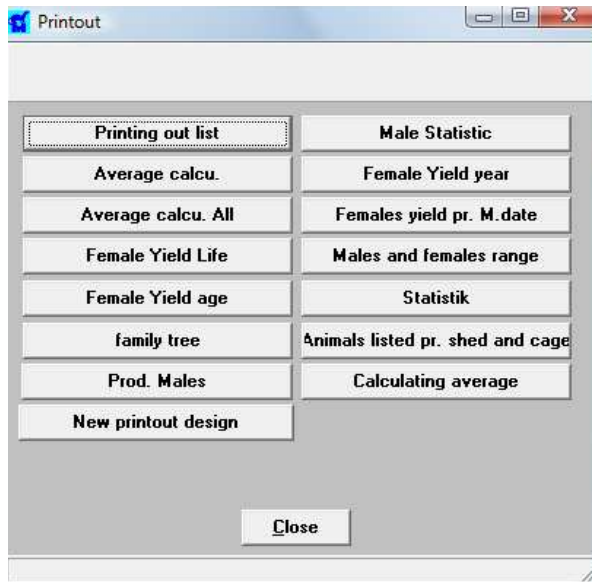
Printout

Printing out list
Average calcu.
Average calcu. All
Female Yield Life
Female Yield age
family tree
Prod. Males
New printout design

Male Statistic
Female Yield year
Females yield pr. M.date
Males and females range
Statistik
Animals listed pr. shed and cage
Calculating average

Close